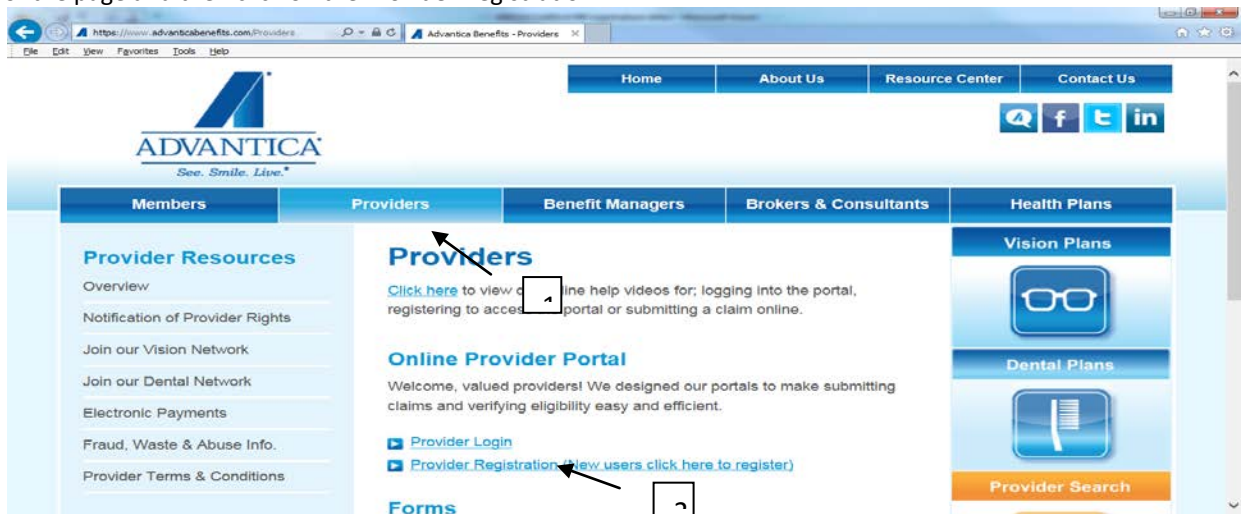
https://www.advanticabenefits.com/Providers
Advantica Benefits - Providers
File Edit View Favorites Tools Help

Home About Us Resource Center Contact Us

ADVANTICA
See. Smile. Live.

Members Providers Benefit Managers Brokers & Consultants Health Plans

Provider Resources
Overview
Notification of Provider Rights
Join our Vision Network
Join our Dental Network
Electronic Payments
Fraud, Waste & Abuse Info.
Provider Terms & Conditions

Providers
1
Click here to view o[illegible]line help videos for; logging into the portal, registering to acce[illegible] portal or submitting a claim online.

Online Provider Portal
Welcome, valued providers! We designed our portals to make submitting claims and verifying eligibility easy and efficient.

Provider Login
Provider Registration (New users click here to register)
2

Forms

Vision Plans
Dental Plans
Provider Search